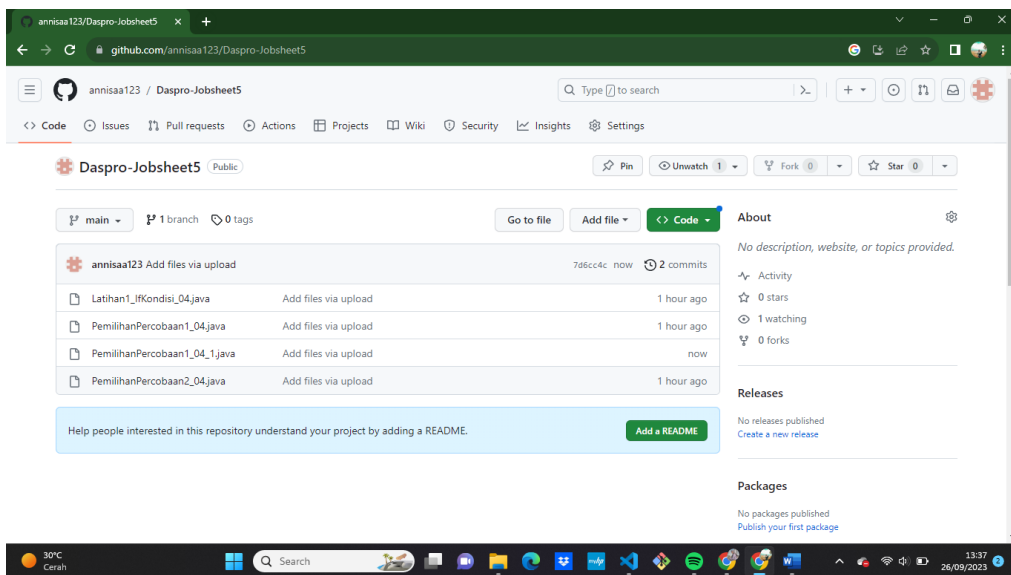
annisaa123/Daspro-Jobsheet5 ×
+

github.com/annisaa123/Daspro-Jobsheet5

annisaa123 / Daspro-Jobsheet5

Type / to search

<> Code   Issues   Pull requests   Actions   Projects   Wiki   Security   Insights   Settings

Daspro-Jobsheet5 Public

Pin   Unwatch 1   Fork 0   Star 0

main   1 branch   0 tags

Go to file   Add file   <> Code

annisaa123 Add files via upload   7d6cc4c now   2 commits

| | | |
|---|---|---|
| Latihan1_IfKondisi_04.java | Add files via upload | 1 hour ago |
| PemilihanPercobaan1_04.java | Add files via upload | 1 hour ago |
| PemilihanPercobaan1_04_1.java | Add files via upload | now |
| PemilihanPercobaan2_04.java | Add files via upload | 1 hour ago |

Help people interested in this repository understand your project by adding a README.

Add a README

About

No description, website, or topics provided.

Activity

0 stars

1 watching

0 forks

Releases

No releases published

Create a new release

Packages

No packages published

Publish your first package

30°C
Cerah

Search

13:37
26/09/2023
2